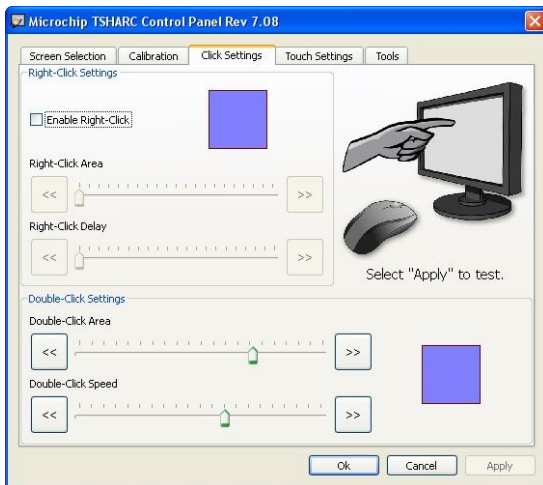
Microchip TSHARC Control Panel Rev 7.08

Screen Selection | Calibration | Click Settings | Touch Settings | Tools

Right-Click Settings

Enable Right-Click

Right-Click Area

<< >>

Right-Click Delay

<< >>

Select "Apply" to test.

Double-Click Settings

Double-Click Area

<< >>

Double-Click Speed

<< >>

Ok Cancel Apply